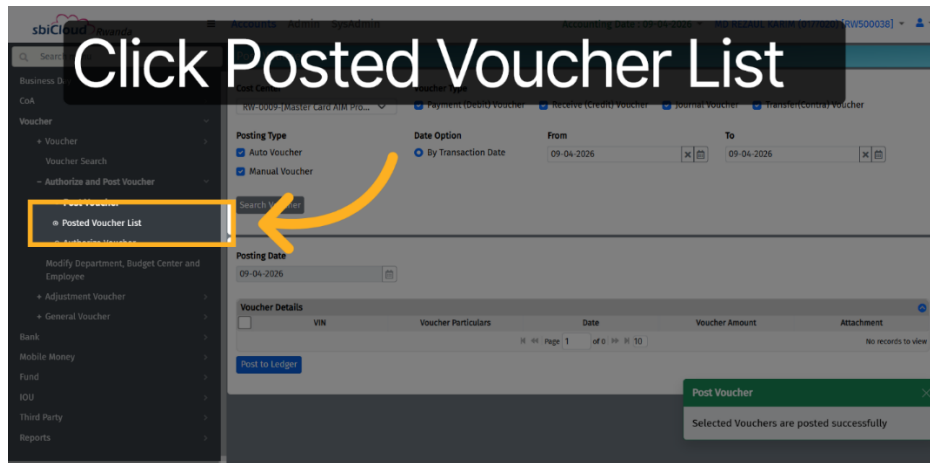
sbiCloud

Accounts Admin SysAdmin

Accounting Date : 09-04-2026

MD REZAUL KARIM (RW500038)

Click Posted Voucher List

Search

Business D

CoA

Voucher

+ Voucher

Voucher Search

- Authorize and Post Voucher

Post Voucher

Posted Voucher List

Authorize Voucher

Modify Department, Budget Center and Employee

+ Adjustment Voucher

+ General Voucher

Bank

Mobile Money

Fund

IOU

Third Party

Reports

Cost Center

RW-0009-[Master Card AIA Pro...

Voucher Type

Payment (Debit) Voucher

Receive (Credit) Voucher

Journal Voucher

Transfer(contra) Voucher

Posting Type

Auto Voucher

Manual Voucher

Date Option

By Transaction Date

From

09-04-2026

To

09-04-2026

Search Voucher

Posting Date

09-04-2026

Voucher Details

| | VIN | Voucher Particulars | Date | Voucher Amount | Attachment |
|---|---|---|---|---|---|

Page 1 of 0 10

No records to view

Post to Ledger

Post Voucher

Selected Vouchers are posted successfully